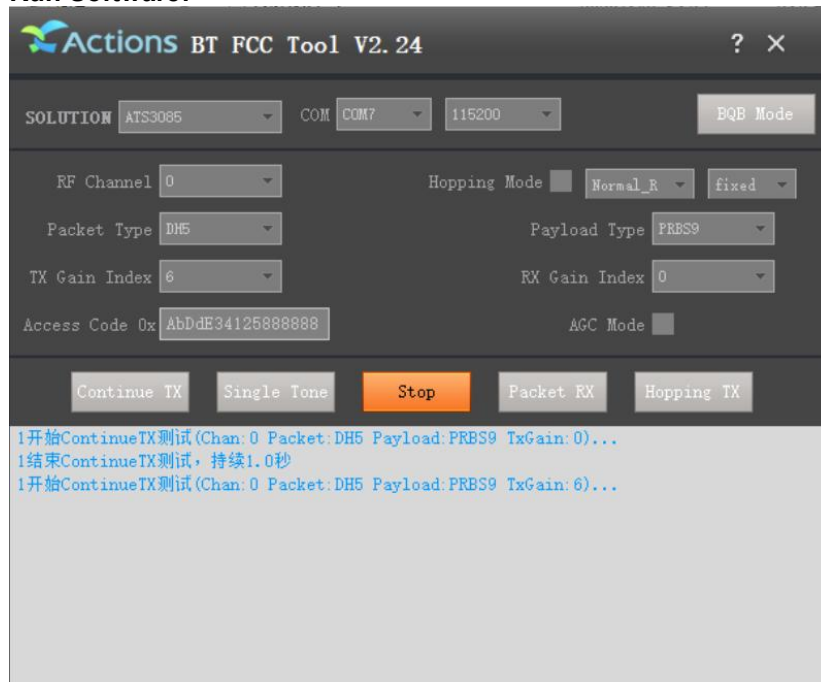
Actions BT FCC Tool V2.24

? ×

SOLUTION ATS3085 COM COM7 115200 BQB Mode

RF Channel 0 Hopping Mode Normal_R fixed

Packet Type DH5 Payload Type PRBS9

TX Gain Index 6 RX Gain Index 0

Access Code 0x AbDdE34125888888 AGC Mode

Continue TX Single Tone Stop Packet RX Hopping TX

1开始ContinueTX测试(Chan:0 Packet:DH5 Payload:PRBS9 TxGain:0)...
1结束ContinueTX测试，持续1.0秒
1开始ContinueTX测试(Chan:0 Packet:DH5 Payload:PRBS9 TxGain:6)...